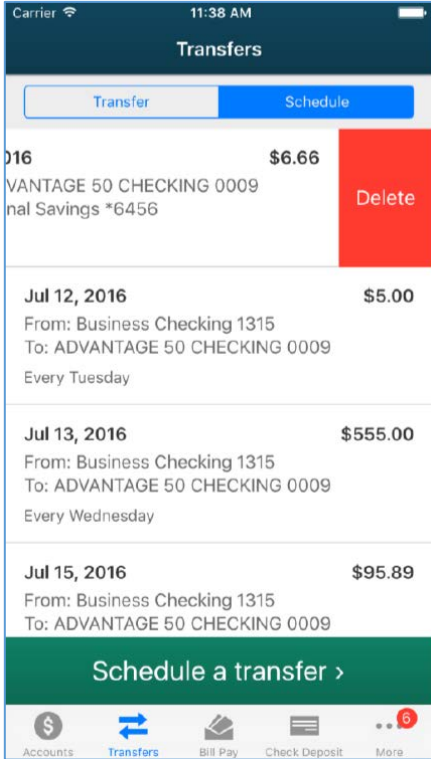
Carrier
11:38 AM

Transfers

Transfer
Schedule

016
$6.66
VANTAGE 50 CHECKING 0009
nal Savings *6456
Delete

Jul 12, 2016
$5.00
From: Business Checking 1315
To: ADVANTAGE 50 CHECKING 0009
Every Tuesday

Jul 13, 2016
$555.00
From: Business Checking 1315
To: ADVANTAGE 50 CHECKING 0009
Every Wednesday

Jul 15, 2016
$95.89
From: Business Checking 1315
To: ADVANTAGE 50 CHECKING 0009

Schedule a transfer ›

Accounts
Transfers
Bill Pay
Check Deposit
6
More